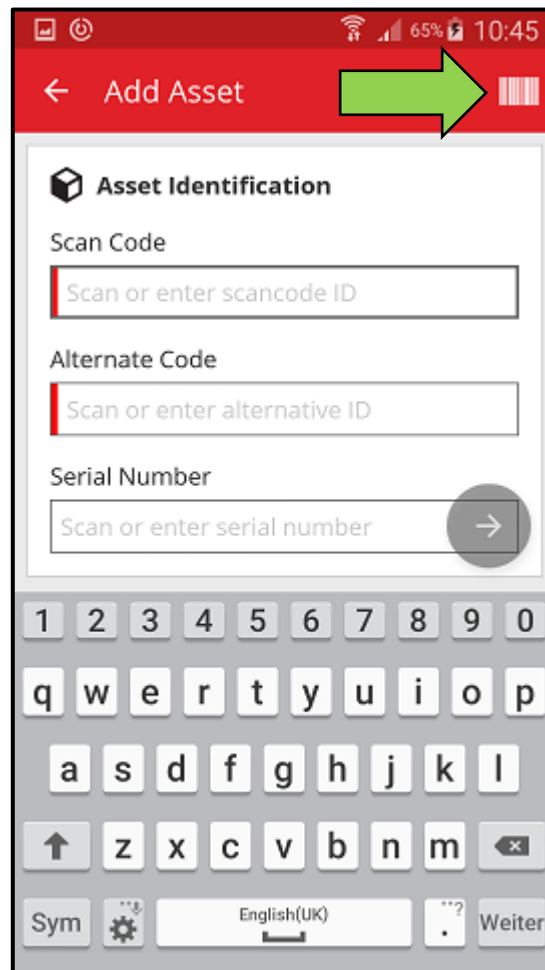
65% 10:45

Add Asset

Asset Identification

Scan Code

Scan or enter scancode ID

Alternate Code

Scan or enter alternative ID

Serial Number

Scan or enter serial number

1 2 3 4 5 6 7 8 9 0

q w e r t y u i o p

a s d f g h j k l

z x c v b n m

Sym English(UK) . Weiter